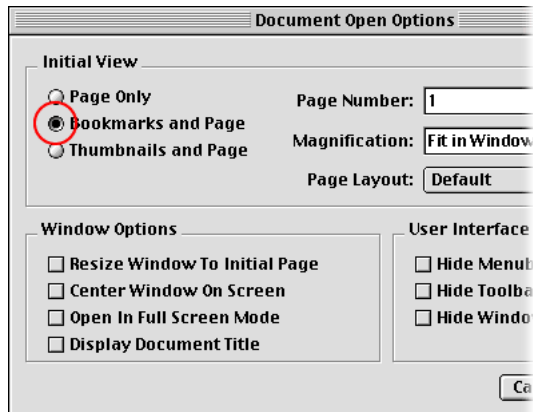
Document Open Options

Initial View

Page Only
Bookmarks and Page
Thumbnails and Page

Page Number: 1
Magnification: Fit in Window
Page Layout: Default

Window Options

Resize Window To Initial Page
Center Window On Screen
Open In Full Screen Mode
Display Document Title

User Interface

Hide Menub
Hide Toolba
Hide Windo

Ca